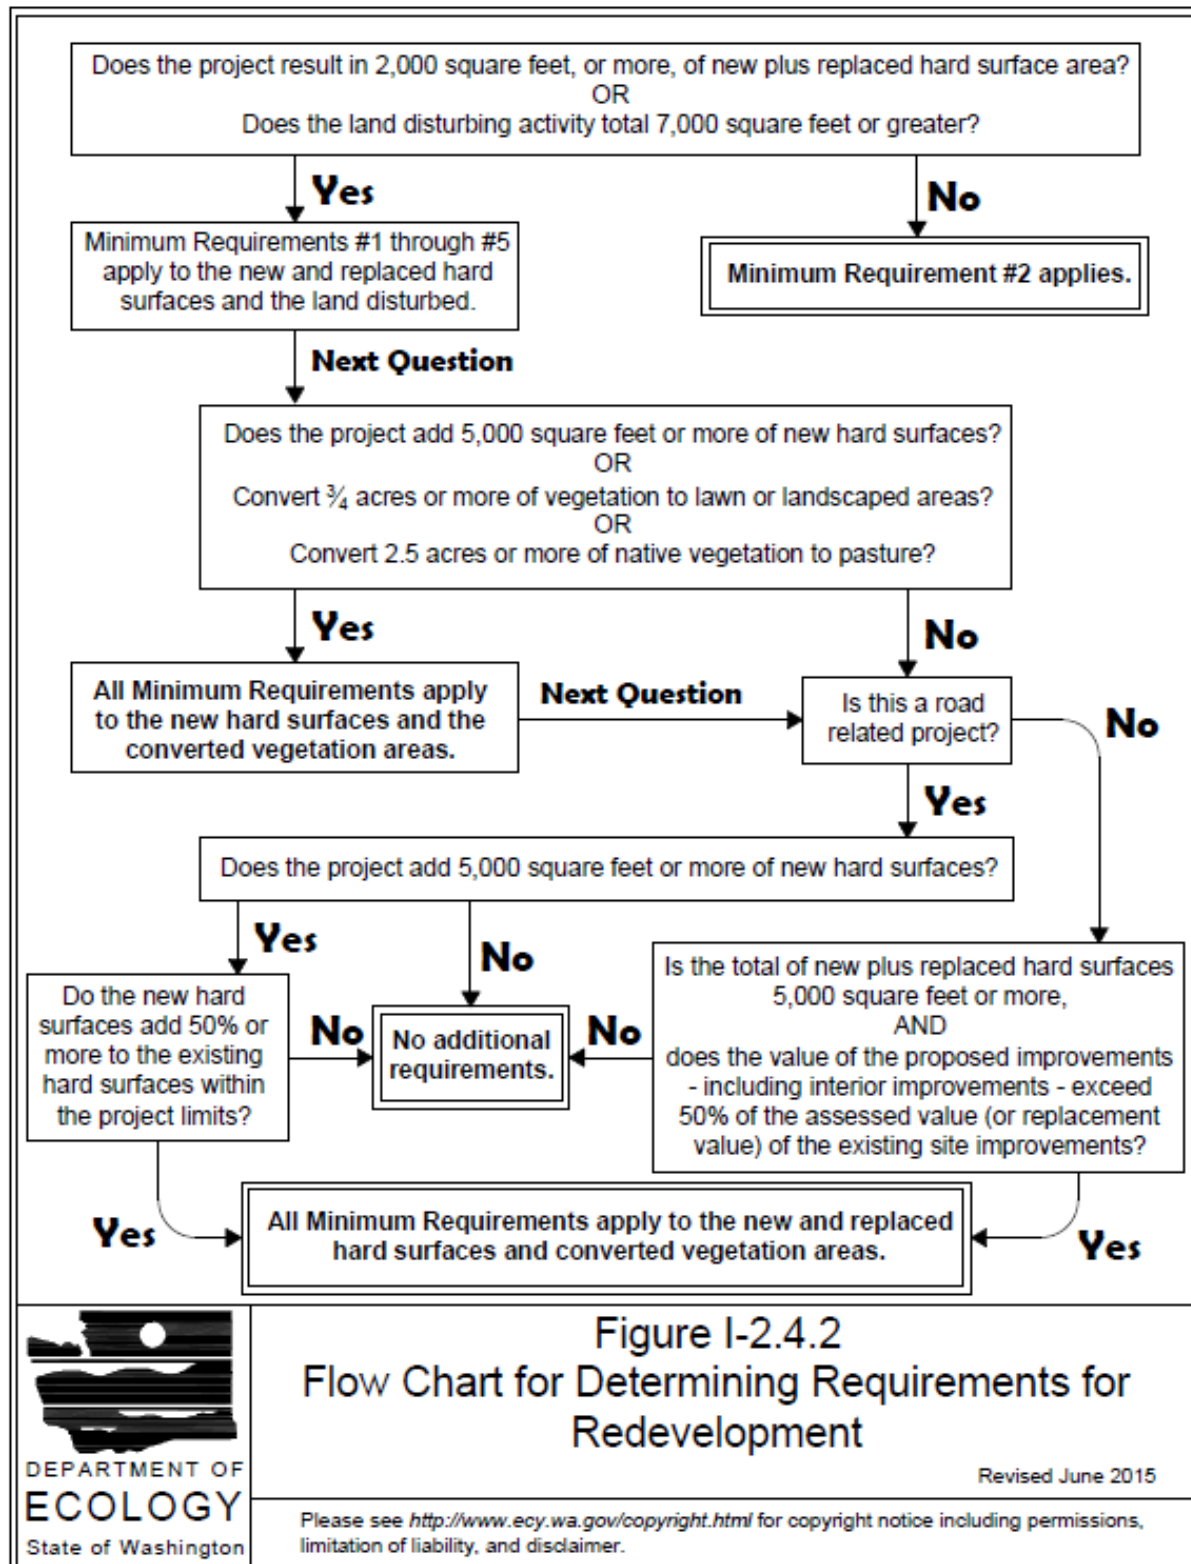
Does the project result in 2,000 square feet, or more, of new plus replaced hard surface area?
OR
Does the land disturbing activity total 7,000 square feet or greater?

Yes

No

Minimum Requirements #1 through #5 apply to the new and replaced hard surfaces and the land disturbed.

Minimum Requirement #2 applies.

Next Question

Does the project add 5,000 square feet or more of new hard surfaces?
OR
Convert ¾ acres or more of vegetation to lawn or landscaped areas?
OR
Convert 2.5 acres or more of native vegetation to pasture?

Yes

No

All Minimum Requirements apply to the new hard surfaces and the converted vegetation areas.

Next Question

Is this a road related project?

No

Yes

Does the project add 5,000 square feet or more of new hard surfaces?

Yes

No

Is the total of new plus replaced hard surfaces 5,000 square feet or more, AND does the value of the proposed improvements - including interior improvements - exceed 50% of the assessed value (or replacement value) of the existing site improvements?

Do the new hard surfaces add 50% or more to the existing hard surfaces within the project limits?

No

No additional requirements.

No

Yes

All Minimum Requirements apply to the new and replaced hard surfaces and converted vegetation areas.

Yes

DEPARTMENT OF
ECOLOGY
State of Washington

Figure I-2.4.2
Flow Chart for Determining Requirements for Redevelopment

Revised June 2015

Please see http://www.ecy.wa.gov/copyright.html for copyright notice including permissions, limitation of liability, and disclaimer.